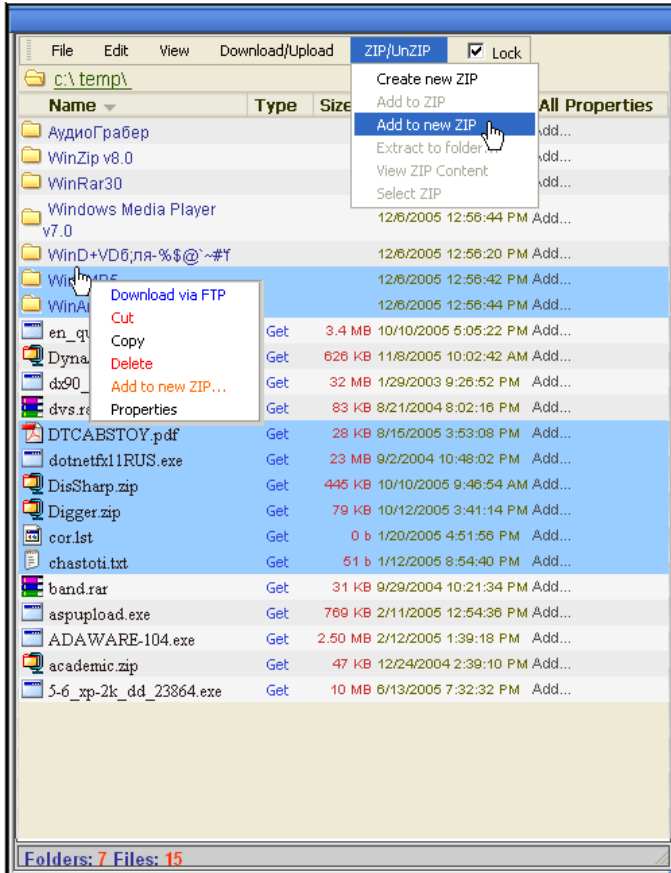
File Edit View Download/Upload ZIP/UnZIP Lock

c:\ temp\

| Name | Type | Size | | All Properties |
|---|---|---|---|---|
| АудиоГрабер | | | | Add... |
| WinZip v8.0 | | | | Add... |
| WinRar30 | | | | Add... |
| Windows Media Player v7.0 | | | 12/6/2005 12:56:44 PM | Add... |
| WinD+VDб;ля-%$@`~#ђ | | | 12/6/2005 12:56:20 PM | Add... |
| WinMP5 | | | 12/6/2005 12:56:42 PM | Add... |
| WinA | | | 12/6/2005 12:56:44 PM | Add... |
| en_qu | Get | 3.4 MB | 10/10/2005 5:05:22 PM | Add... |
| Dyna | Get | 626 KB | 11/8/2005 10:02:42 AM | Add... |
| dx90_ | Get | 32 MB | 1/29/2003 9:26:52 PM | Add... |
| dvs.ra | Get | 83 KB | 8/21/2004 8:02:16 PM | Add... |
| DTCABSTOY.pdf | Get | 28 KB | 8/15/2005 3:53:08 PM | Add... |
| dotnetfx11RUS.exe | Get | 23 MB | 9/2/2004 10:48:02 PM | Add... |
| DisSharp.zip | Get | 445 KB | 10/10/2005 9:46:54 AM | Add... |
| Digger.zip | Get | 79 KB | 10/12/2005 3:41:14 PM | Add... |
| cor.lst | Get | 0 b | 1/20/2005 4:51:56 PM | Add... |
| chastoti.txt | Get | 51 b | 1/12/2005 8:54:40 PM | Add... |
| band.rar | Get | 31 KB | 9/29/2004 10:21:34 PM | Add... |
| aspupload.exe | Get | 769 KB | 2/11/2005 12:54:36 PM | Add... |
| ADAWARE-104.exe | Get | 2.50 MB | 2/12/2005 1:39:18 PM | Add... |
| academic.zip | Get | 47 KB | 12/24/2004 2:39:10 PM | Add... |
| 5-6_xp-2k_dd_23864.exe | Get | 10 MB | 6/13/2005 7:32:32 PM | Add... |

Create new ZIP
Add to ZIP
Add to new ZIP
Extract to folder
View ZIP Content
Select ZIP

Download via FTP
Cut
Copy
Delete
Add to new ZIP...
Properties

Folders: 7 Files: 15